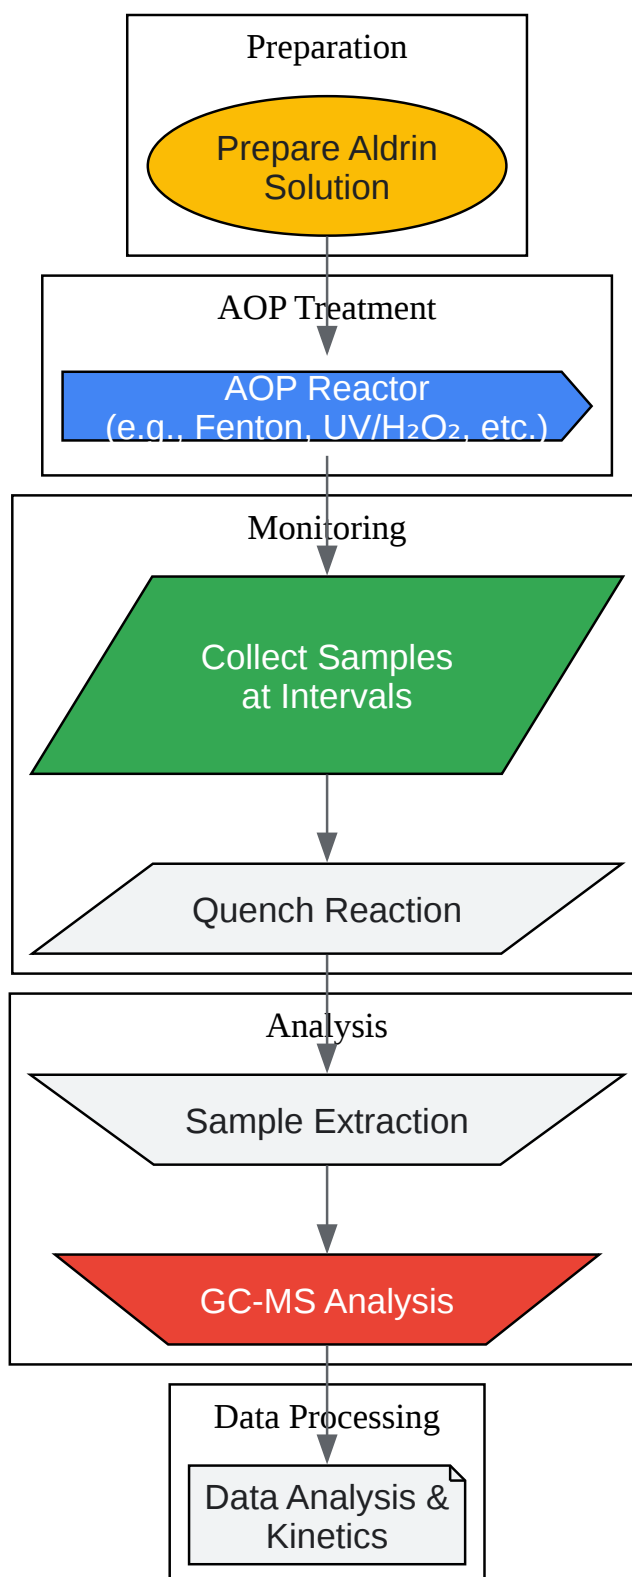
Preparation

Prepare Aldrin Solution

AOP Treatment

AOP Reactor (e.g., Fenton, UV/$H_2O_2$, etc.)

Monitoring

Collect Samples at Intervals

Quench Reaction

Analysis

Sample Extraction

GC-MS Analysis

Data Processing

Data Analysis & Kinetics